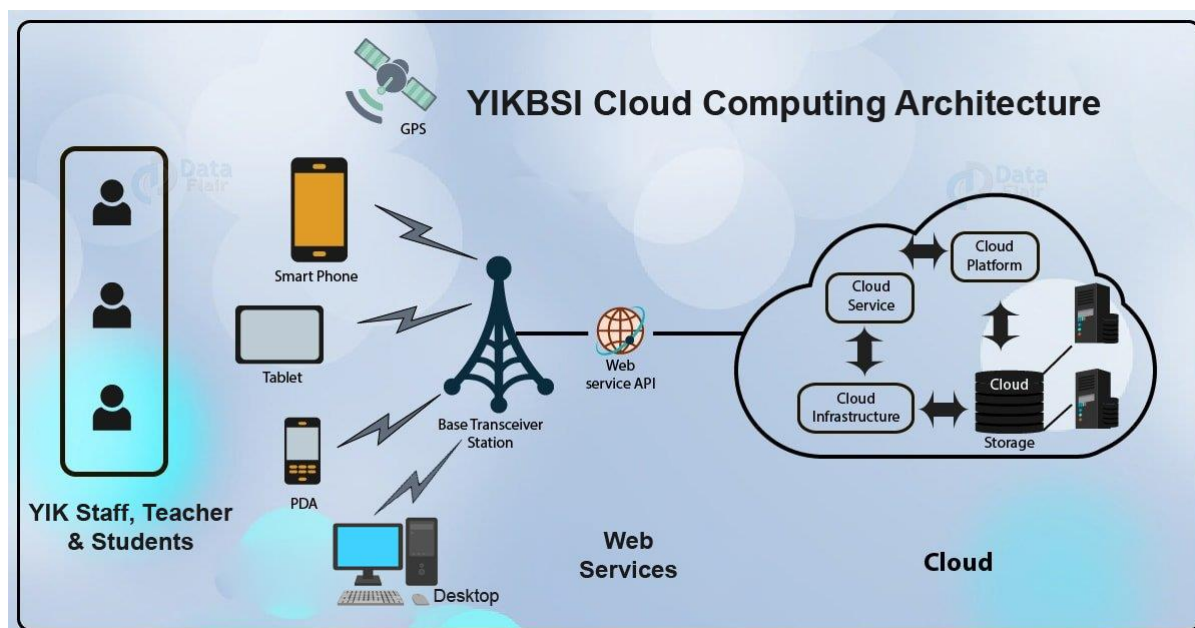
YIKBSI Cloud Computing Architecture

GPS

Data Flair

Data Flair

Smart Phone

Tablet

PDA

Desktop

Base Transceiver Station

Web service API

Cloud Platform

Cloud Service

Cloud Infrastructure

Cloud

Storage

YIK Staff, Teacher & Students

Web Services

Cloud